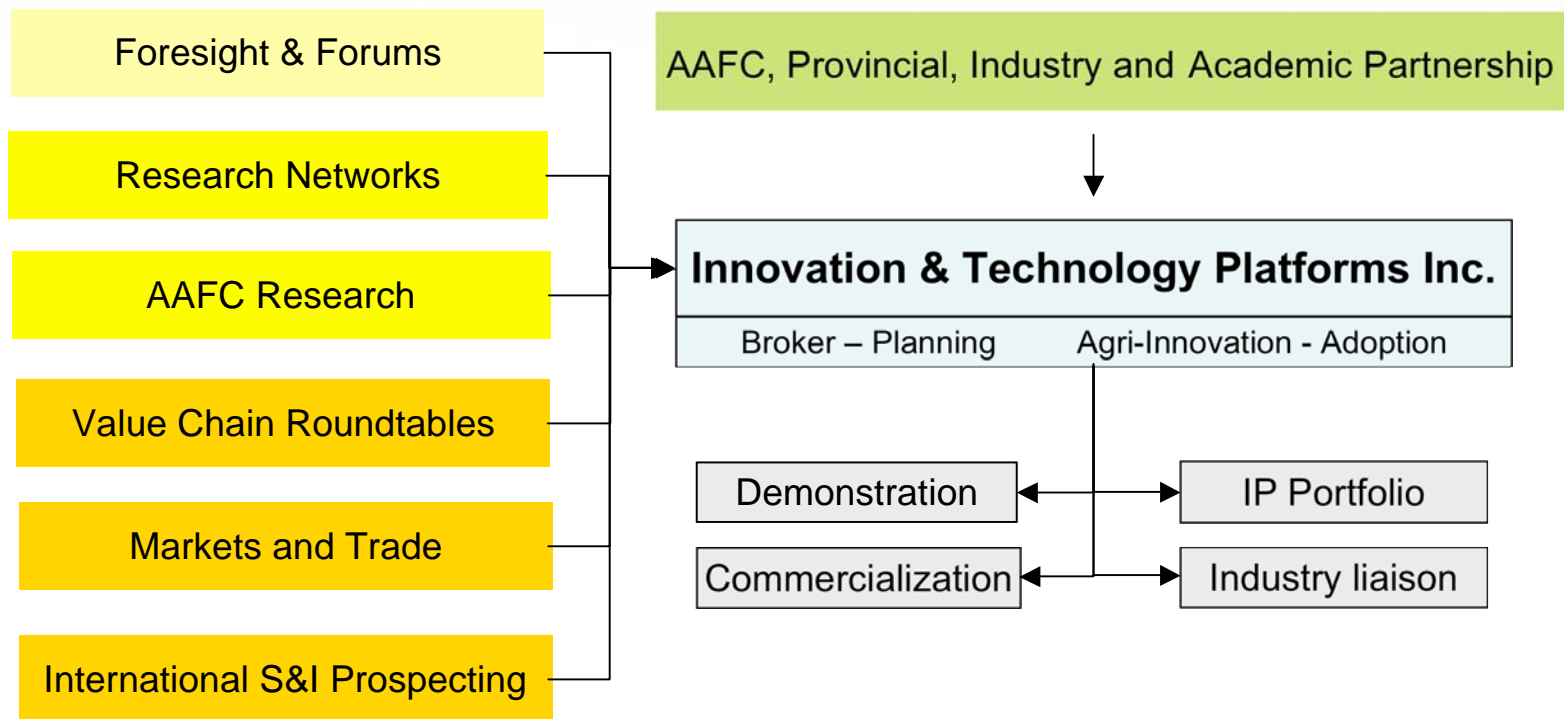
Foresight & Forums

Research Networks

AAFC Research

Value Chain Roundtables

Markets and Trade

International S&I Prospecting

AAFC, Provincial, Industry and Academic Partnership

Innovation & Technology Platforms Inc.

Broker – Planning Agri-Innovation - Adoption

Demonstration

IP Portfolio

Commercialization

Industry liaison